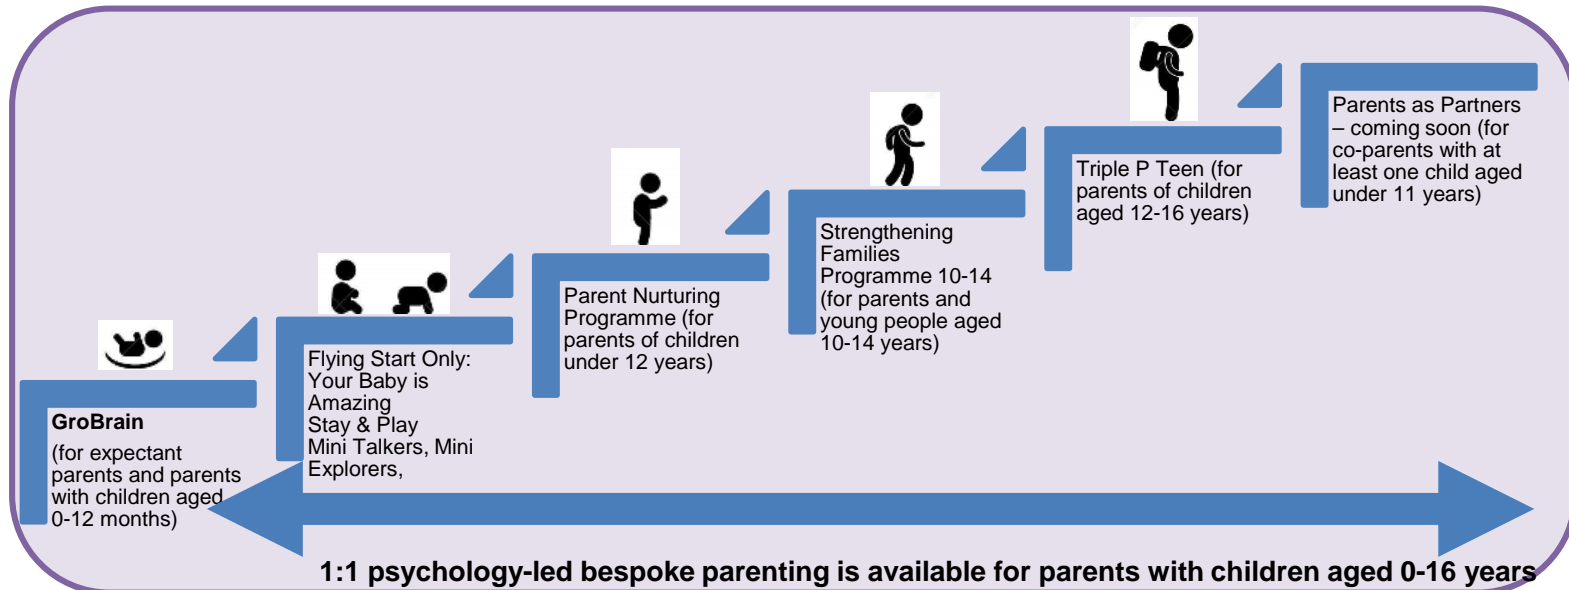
GroBrain

(for expectant parents and parents with children aged 0-12 months)

Flying Start Only: Your Baby is Amazing
Stay & Play
Mini Talkers, Mini Explorers,

Parent Nurturing Programme (for parents of children under 12 years)

Strengthening Families Programme 10-14 (for parents and young people aged 10-14 years)

Triple P Teen (for parents of children aged 12-16 years)

Parents as Partners – coming soon (for co-parents with at least one child aged under 11 years)

1:1 psychology-led bespoke parenting is available for parents with children aged 0-16 years